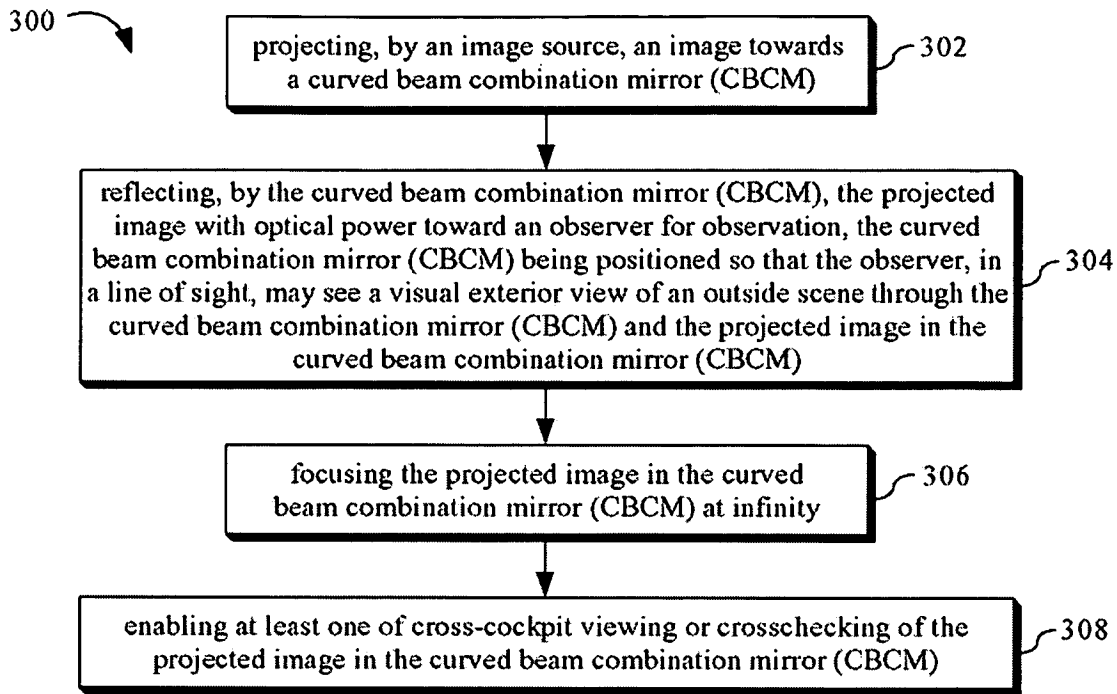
300

projecting, by an image source, an image towards a curved beam combination mirror (CBCM)

302

reflecting, by the curved beam combination mirror (CBCM), the projected image with optical power toward an observer for observation, the curved beam combination mirror (CBCM) being positioned so that the observer, in a line of sight, may see a visual exterior view of an outside scene through the curved beam combination mirror (CBCM) and the projected image in the curved beam combination mirror (CBCM)

304

focusing the projected image in the curved beam combination mirror (CBCM) at infinity

306

enabling at least one of cross-cockpit viewing or crosschecking of the projected image in the curved beam combination mirror (CBCM)

308